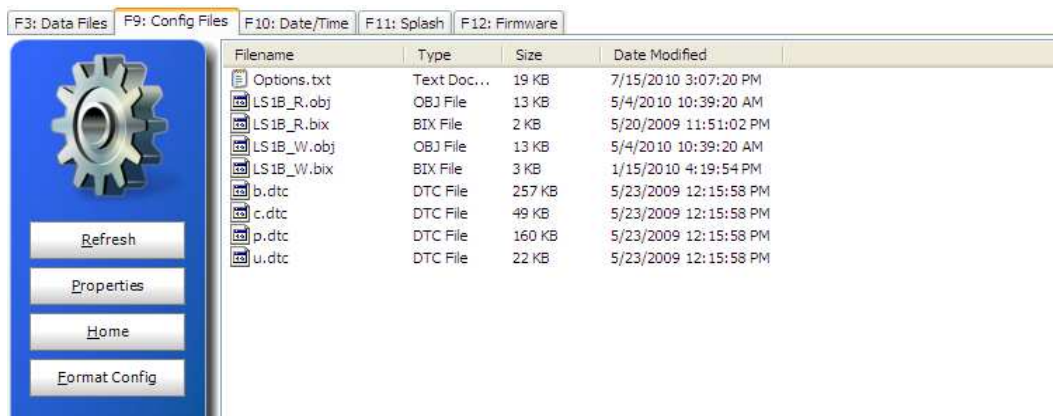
F3: Data Files | F9: Config Files | F10: Date/Time | F11: Splash | F12: Firmware

Refresh

Properties

Home

Format Config

| Filename | Type | Size | Date Modified |
|---|---|---|---|
| Options.txt | Text Doc... | 19 KB | 7/15/2010 3:07:20 PM |
| LS1B_R.obj | OBJ File | 13 KB | 5/4/2010 10:39:20 AM |
| LS1B_R.bix | BIX File | 2 KB | 5/20/2009 11:51:02 PM |
| LS1B_W.obj | OBJ File | 13 KB | 5/4/2010 10:39:20 AM |
| LS1B_W.bix | BIX File | 3 KB | 1/15/2010 4:19:54 PM |
| b.dtc | DTC File | 257 KB | 5/23/2009 12:15:58 PM |
| c.dtc | DTC File | 49 KB | 5/23/2009 12:15:58 PM |
| p.dtc | DTC File | 160 KB | 5/23/2009 12:15:58 PM |
| u.dtc | DTC File | 22 KB | 5/23/2009 12:15:58 PM |